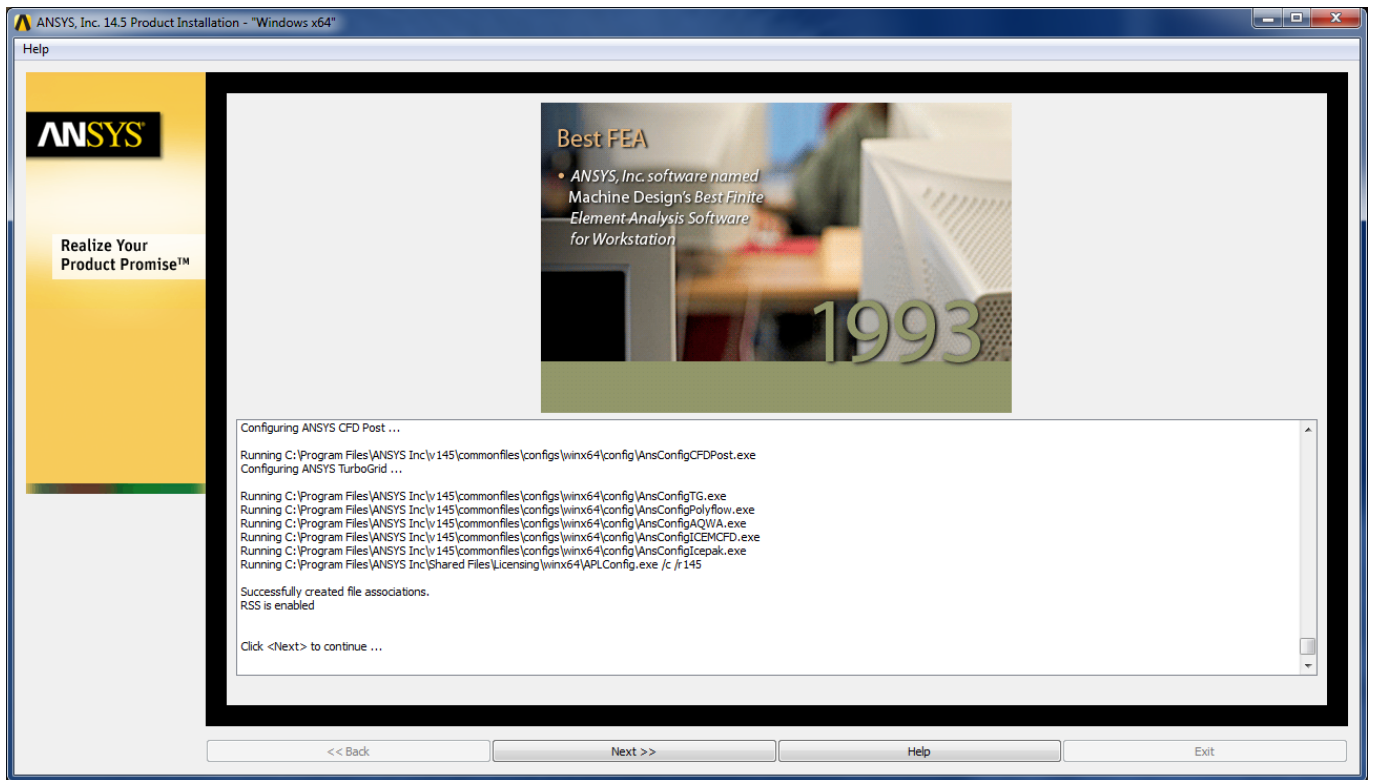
ANSYS, Inc. 14.5 Product Installation - "Windows x64"

Help

ANSYS

Realize Your Product Promise™

Best FEA

• ANSYS, Inc. software named Machine Design's Best Finite Element Analysis Software for Workstation

1993

Configuring ANSYS CFD Post ...

Running C:\Program Files\ANSYS Inc\v145\commonfiles\configs\winx64\config\AnsConfigCFDPost.exe
Configuring ANSYS TurboGrid ...

Running C:\Program Files\ANSYS Inc\v145\commonfiles\configs\winx64\config\AnsConfigTG.exe
Running C:\Program Files\ANSYS Inc\v145\commonfiles\configs\winx64\config\AnsConfigPolyflow.exe
Running C:\Program Files\ANSYS Inc\v145\commonfiles\configs\winx64\config\AnsConfigAQWA.exe
Running C:\Program Files\ANSYS Inc\v145\commonfiles\configs\winx64\config\AnsConfigICEMCFD.exe
Running C:\Program Files\ANSYS Inc\v145\commonfiles\configs\winx64\config\AnsConfigIcepak.exe
Running C:\Program Files\ANSYS Inc\Shared Files\Licensing\winx64\APLConfig.exe /c /r145

Successfully created file associations.
RSS is enabled

Click <Next> to continue ...

<< Back
Next >>
Help
Exit